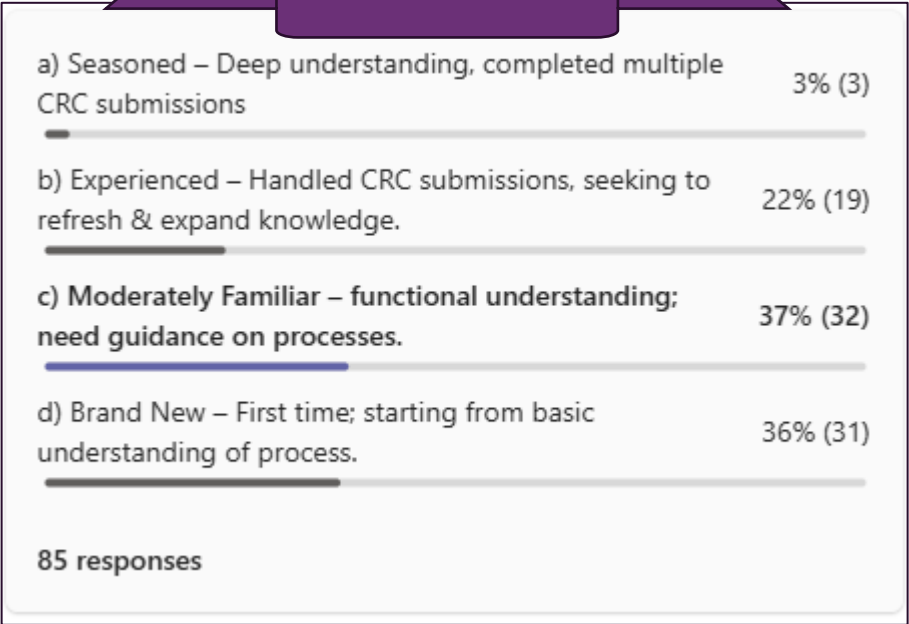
a) Seasoned – Deep understanding, completed multiple CRC submissions 3% (3)

b) Experienced – Handled CRC submissions, seeking to refresh & expand knowledge. 22% (19)

c) Moderately Familiar – functional understanding; need guidance on processes. 37% (32)

d) Brand New – First time; starting from basic understanding of process. 36% (31)

85 responses